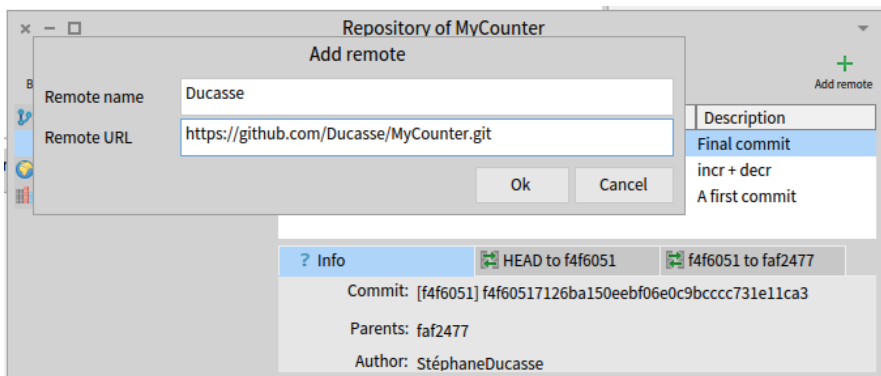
Repository of MyCounter

Add remote

Remote name Ducasse

Remote URL https://github.com/Ducasse/MyCounter.git

Ok Cancel

Add remote

Description

Final commit

incr + decr

A first commit

? Info

HEAD to f4f6051

f4f6051 to faf2477

Commit: [f4f6051] f4f60517126ba150eebf06e0c9bcccc731e11ca3

Parents: faf2477

Author: StéphaneDucasse